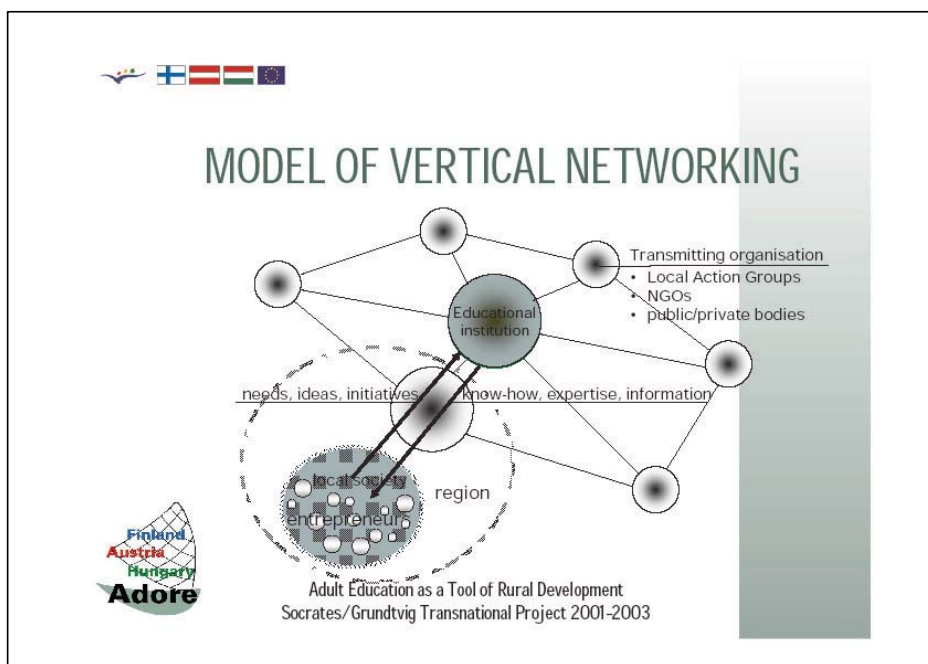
MODEL OF VERTICAL NETWORKING

Transmitting organisation
• Local Action Groups
• NGOs
• public/private bodies

Educational institution

needs, ideas, initiatives

know-how, expertise, information

local society

entrepreneur

region

Finland
Austria
Hungary
Adore

Adult Education as a Tool of Rural Development
Socrates/Grundtvig Transnational Project 2001-2003